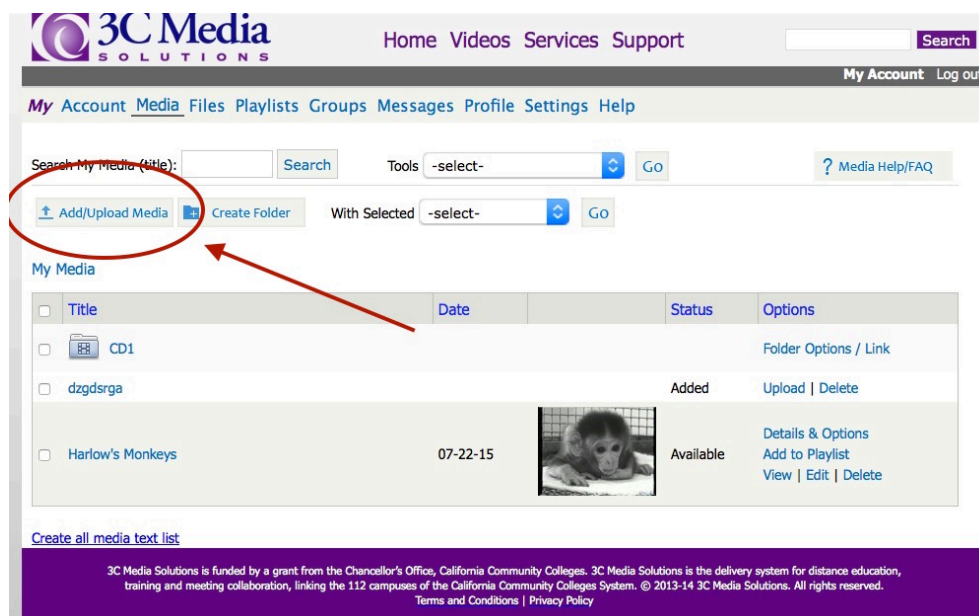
3C Media SOLUTIONS

Home Videos Services Support

Search

My Account Log out

My Account Media Files Playlists Groups Messages Profile Settings Help

Search My Media (title): Search Tools -select- Go

? Media Help/FAQ

Add/Upload Media Create Folder With Selected -select- Go

My Media

| | Title | Date | | Status | Options |
|---|---|---|---|---|---|
| | CD1 | | | | Folder Options / Link |
| | dzgdsrga | | | Added | Upload \| Delete |
| | Harlow's Monkeys | 07-22-15 | | Available | Details & Options Add to Playlist View \| Edit \| Delete |

Create all media text list

3C Media Solutions is funded by a grant from the Chancellor's Office, California Community Colleges. 3C Media Solutions is the delivery system for distance education, training and meeting collaboration, linking the 112 campuses of the California Community Colleges System. © 2013-14 3C Media Solutions. All rights reserved.
Terms and Conditions | Privacy Policy